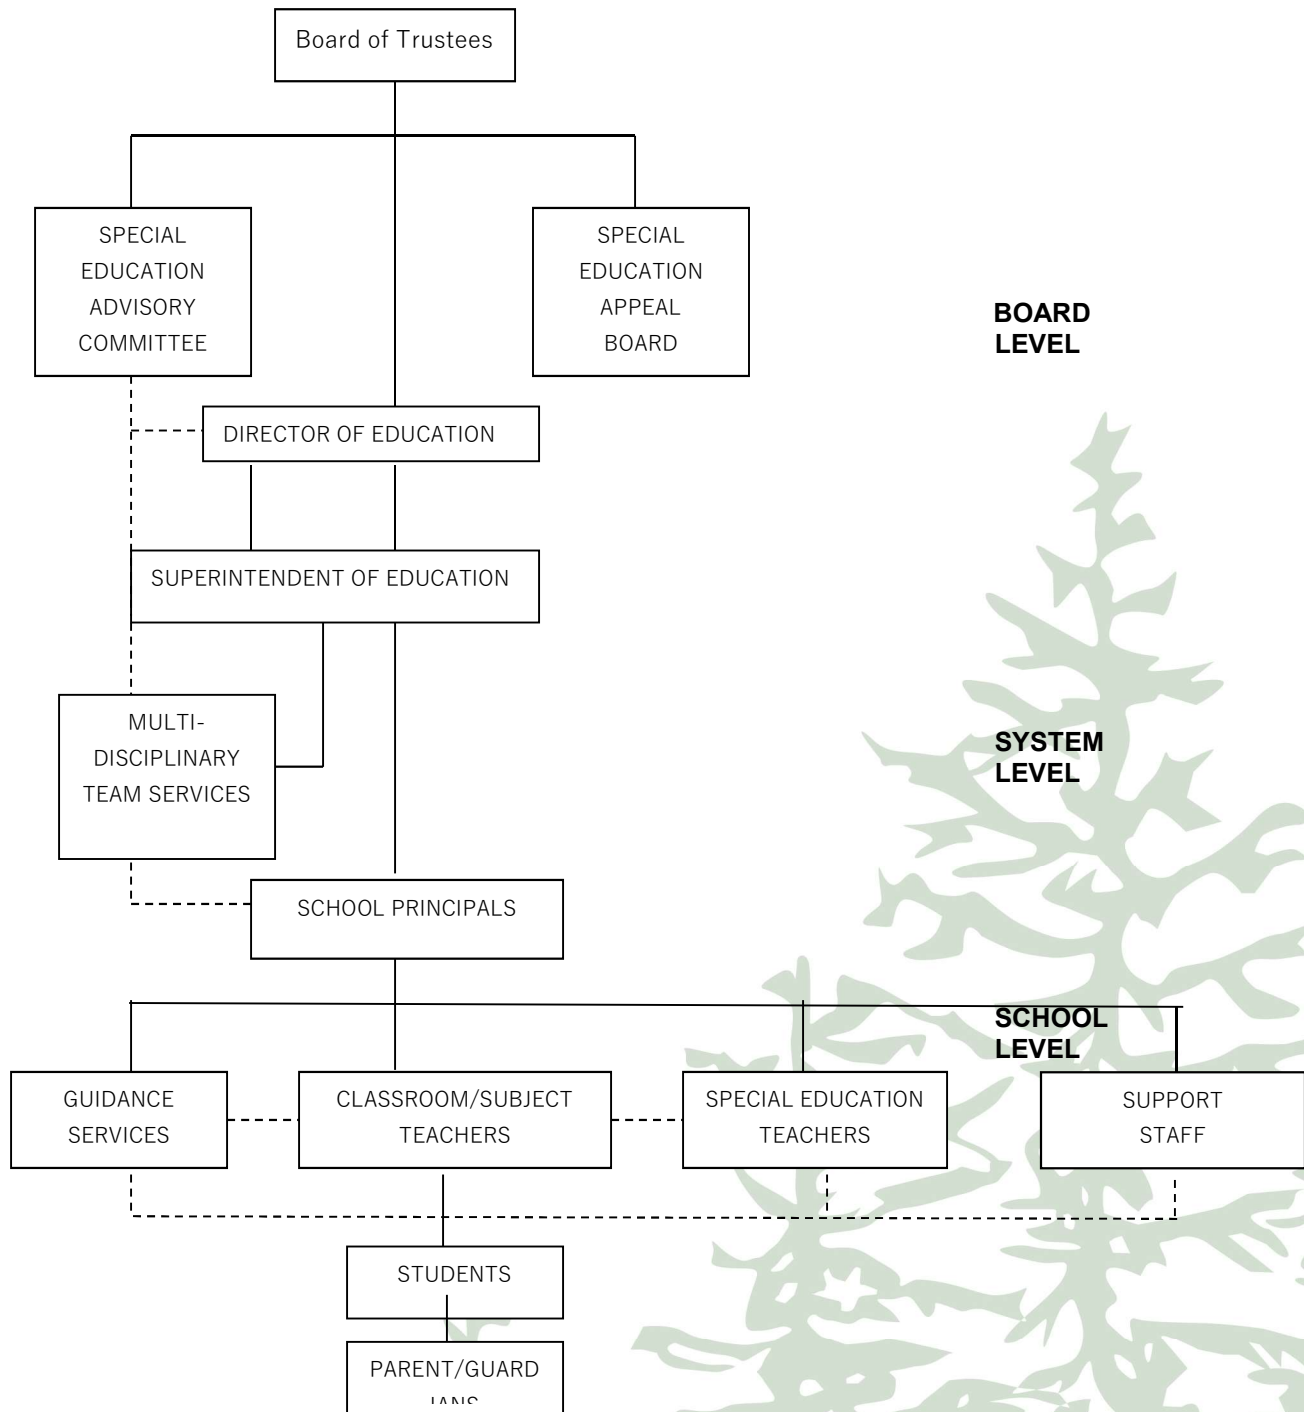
Board of Trustees

SPECIAL EDUCATION ADVISORY COMMITTEE

SPECIAL EDUCATION APPEAL BOARD

BOARD LEVEL

DIRECTOR OF EDUCATION

SUPERINTENDENT OF EDUCATION

MULTI-DISCIPLINARY TEAM SERVICES

SYSTEM LEVEL

SCHOOL PRINCIPALS

SCHOOL LEVEL

GUIDANCE SERVICES

CLASSROOM/SUBJECT TEACHERS

SPECIAL EDUCATION TEACHERS

SUPPORT STAFF

STUDENTS

PARENT/GUARD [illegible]